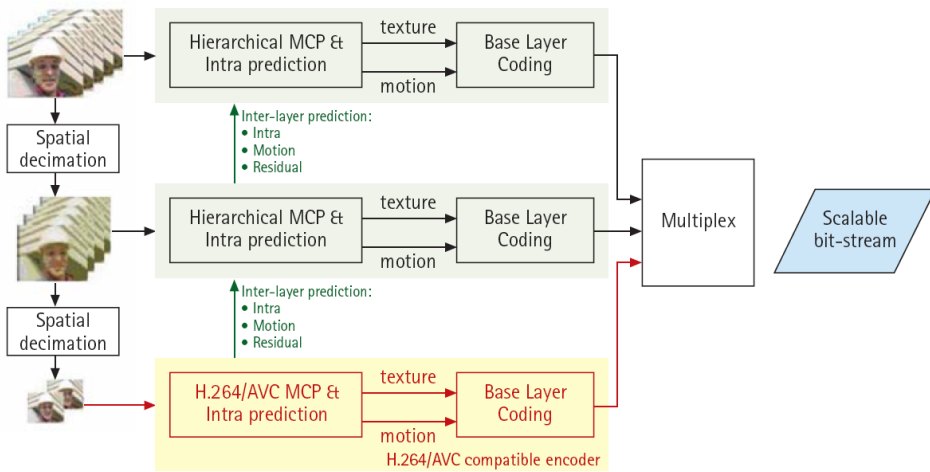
Hierarchical MCP & Intra prediction

texture

motion

Base Layer Coding

Spatial decimation

Inter-layer prediction:
• Intra
• Motion
• Residual

Hierarchical MCP & Intra prediction

texture

motion

Base Layer Coding

Multiplex

Scalable bit-stream

Spatial decimation

Inter-layer prediction:
• Intra
• Motion
• Residual

H.264/AVC MCP & Intra prediction

texture

motion

Base Layer Coding

H.264/AVC compatible encoder